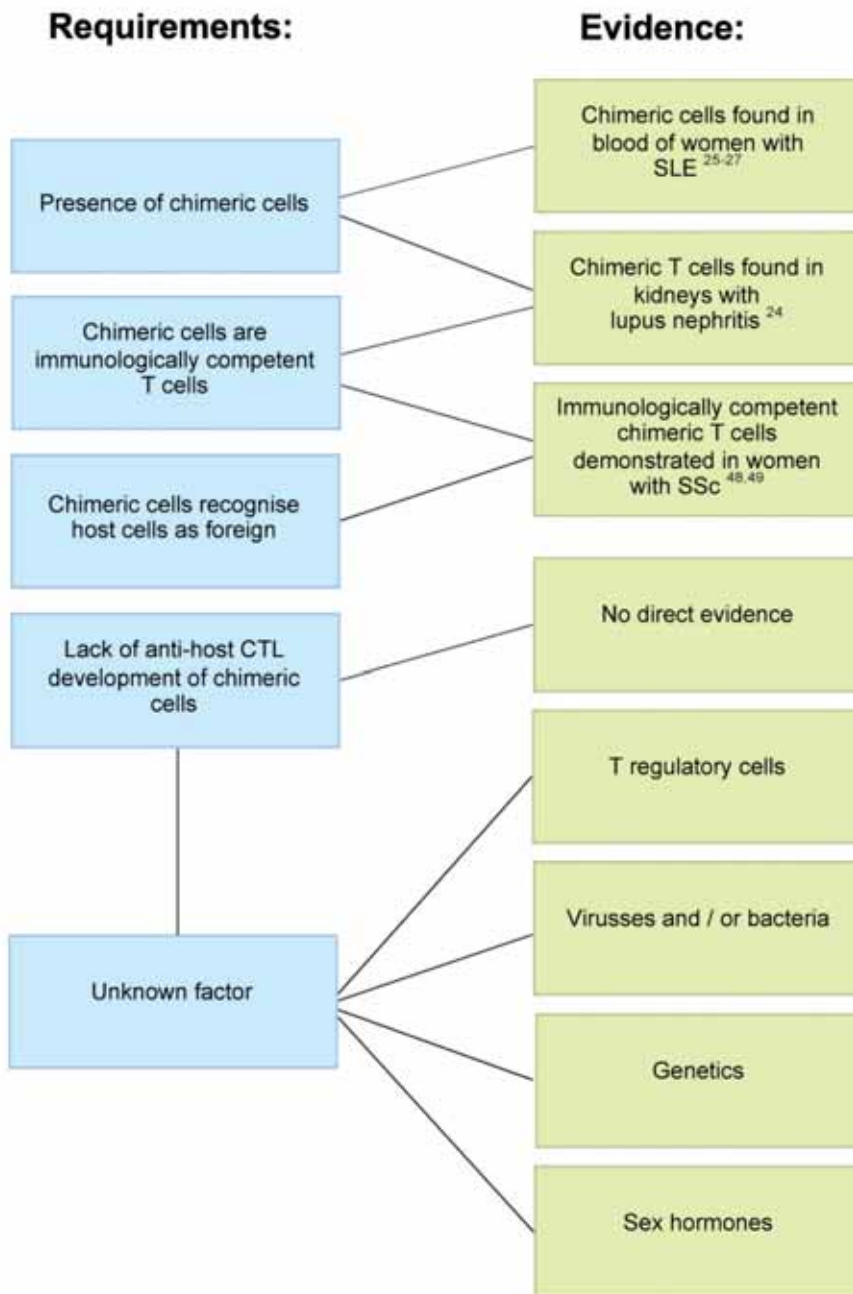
Requirements:

Evidence:

Presence of chimeric cells

Chimeric cells are immunologically competent T cells

Chimeric cells recognise host cells as foreign

Lack of anti-host CTL development of chimeric cells

Unknown factor

Chimeric cells found in blood of women with SLE $^{25\text{-}27}$

Chimeric T cells found in kidneys with lupus nephritis $^{24}$

Immunologically competent chimeric T cells demonstrated in women with SSc $^{48.49}$

No direct evidence

T regulatory cells

Virusses and / or bacteria

Genetics

Sex hormones